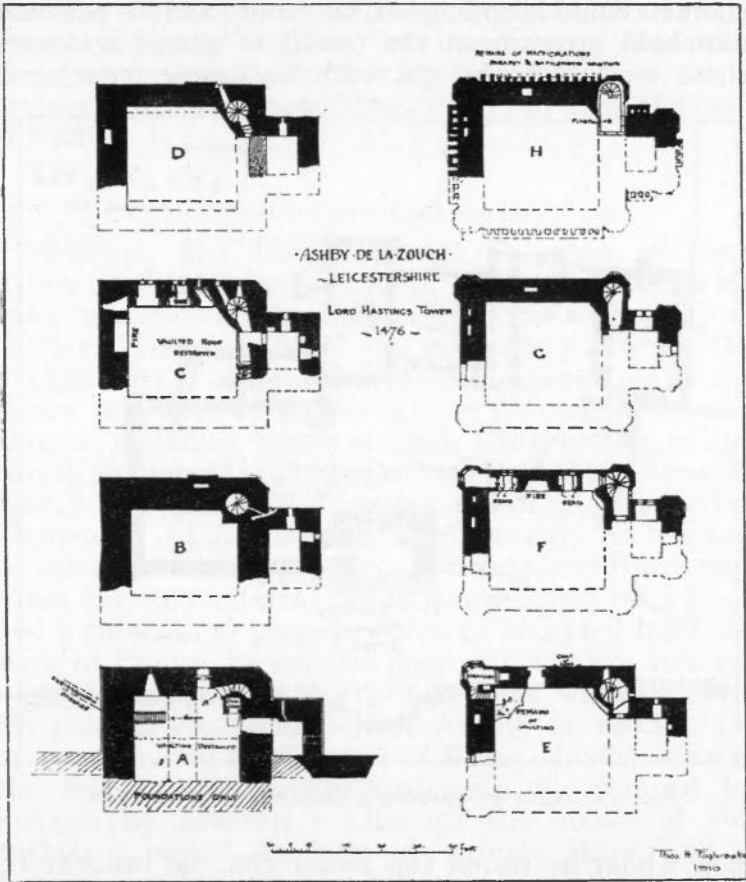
D

H

REMAINS OF MACHICOLATIONS PARAPET & BATTLEMENTS

·ASHBY·DE·LA·ZOUCH·
·LEICESTERSHIRE·
LORD HASTINGS TOWER
·1476·

C

VAULTED ROOF DESTROYED

FIRE

G

B

F

FIRE

A

VAULTING DESTROYED

E

REMAINS OF VAULTING

Feet

Thos. H. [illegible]
1910